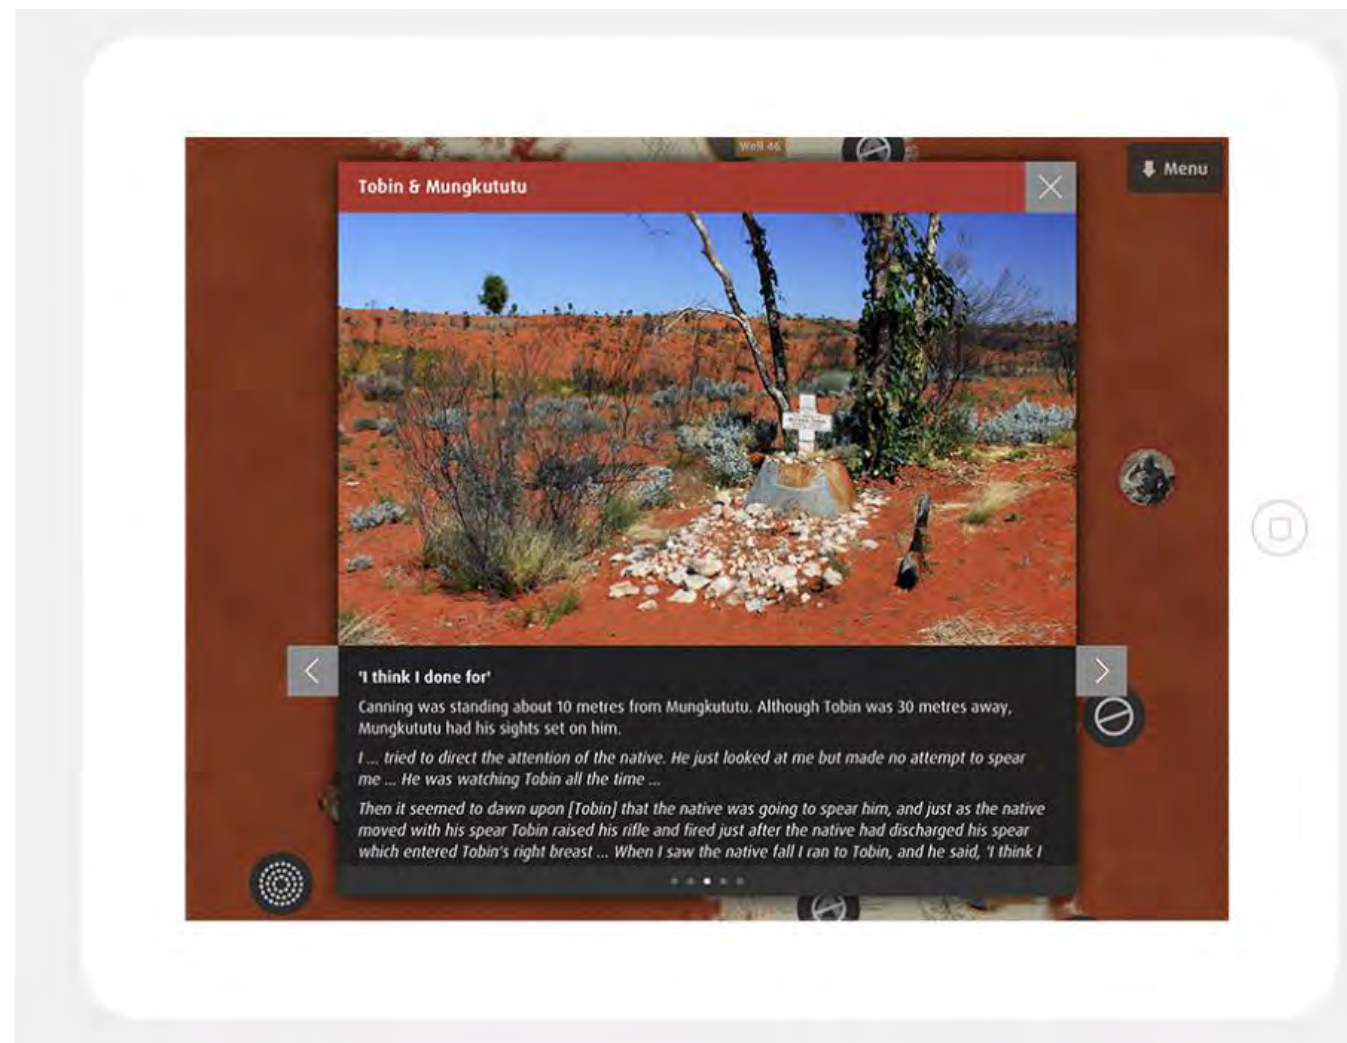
Well 46

Menu

Tobin & Mungkututu

'I think I done for'

Canning was standing about 10 metres from Mungkututu. Although Tobin was 30 metres away, Mungkututu had his sights set on him.

I ... tried to direct the attention of the native. He just looked at me but made no attempt to spear me ... He was watching Tobin all the time ...

Then it seemed to dawn upon [Tobin] that the native was going to spear him, and just as the native moved with his spear Tobin raised his rifle and fired just after the native had discharged his spear which entered Tobin's right breast ... When I saw the native fall I ran to Tobin, and he said, 'I think I